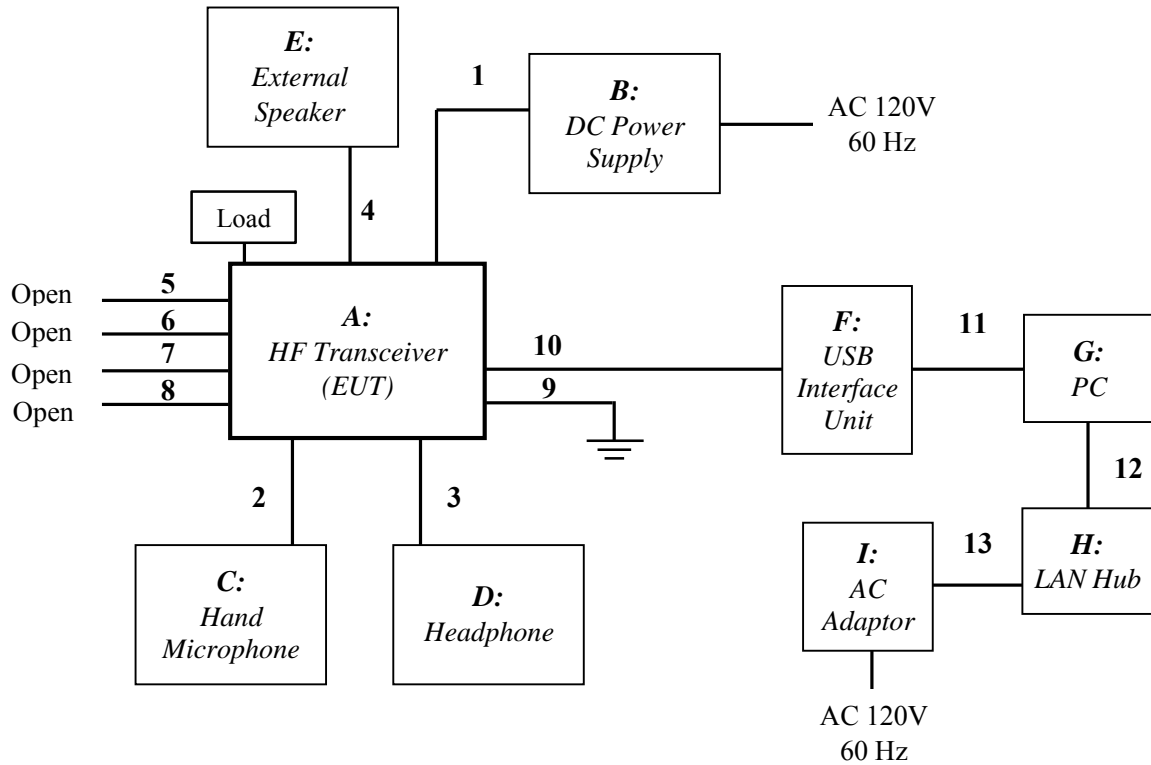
E: External Speaker

1

B: DC Power Supply

AC 120V 60 Hz

Load

4

Open 5
Open 6
Open 7
Open 8

A: HF Transceiver (EUT)

10

9

F: USB Interface Unit

11

G: PC

12

2

3

C: Hand Microphone

D: Headphone

I: AC Adaptor

13

H: LAN Hub

AC 120V 60 Hz